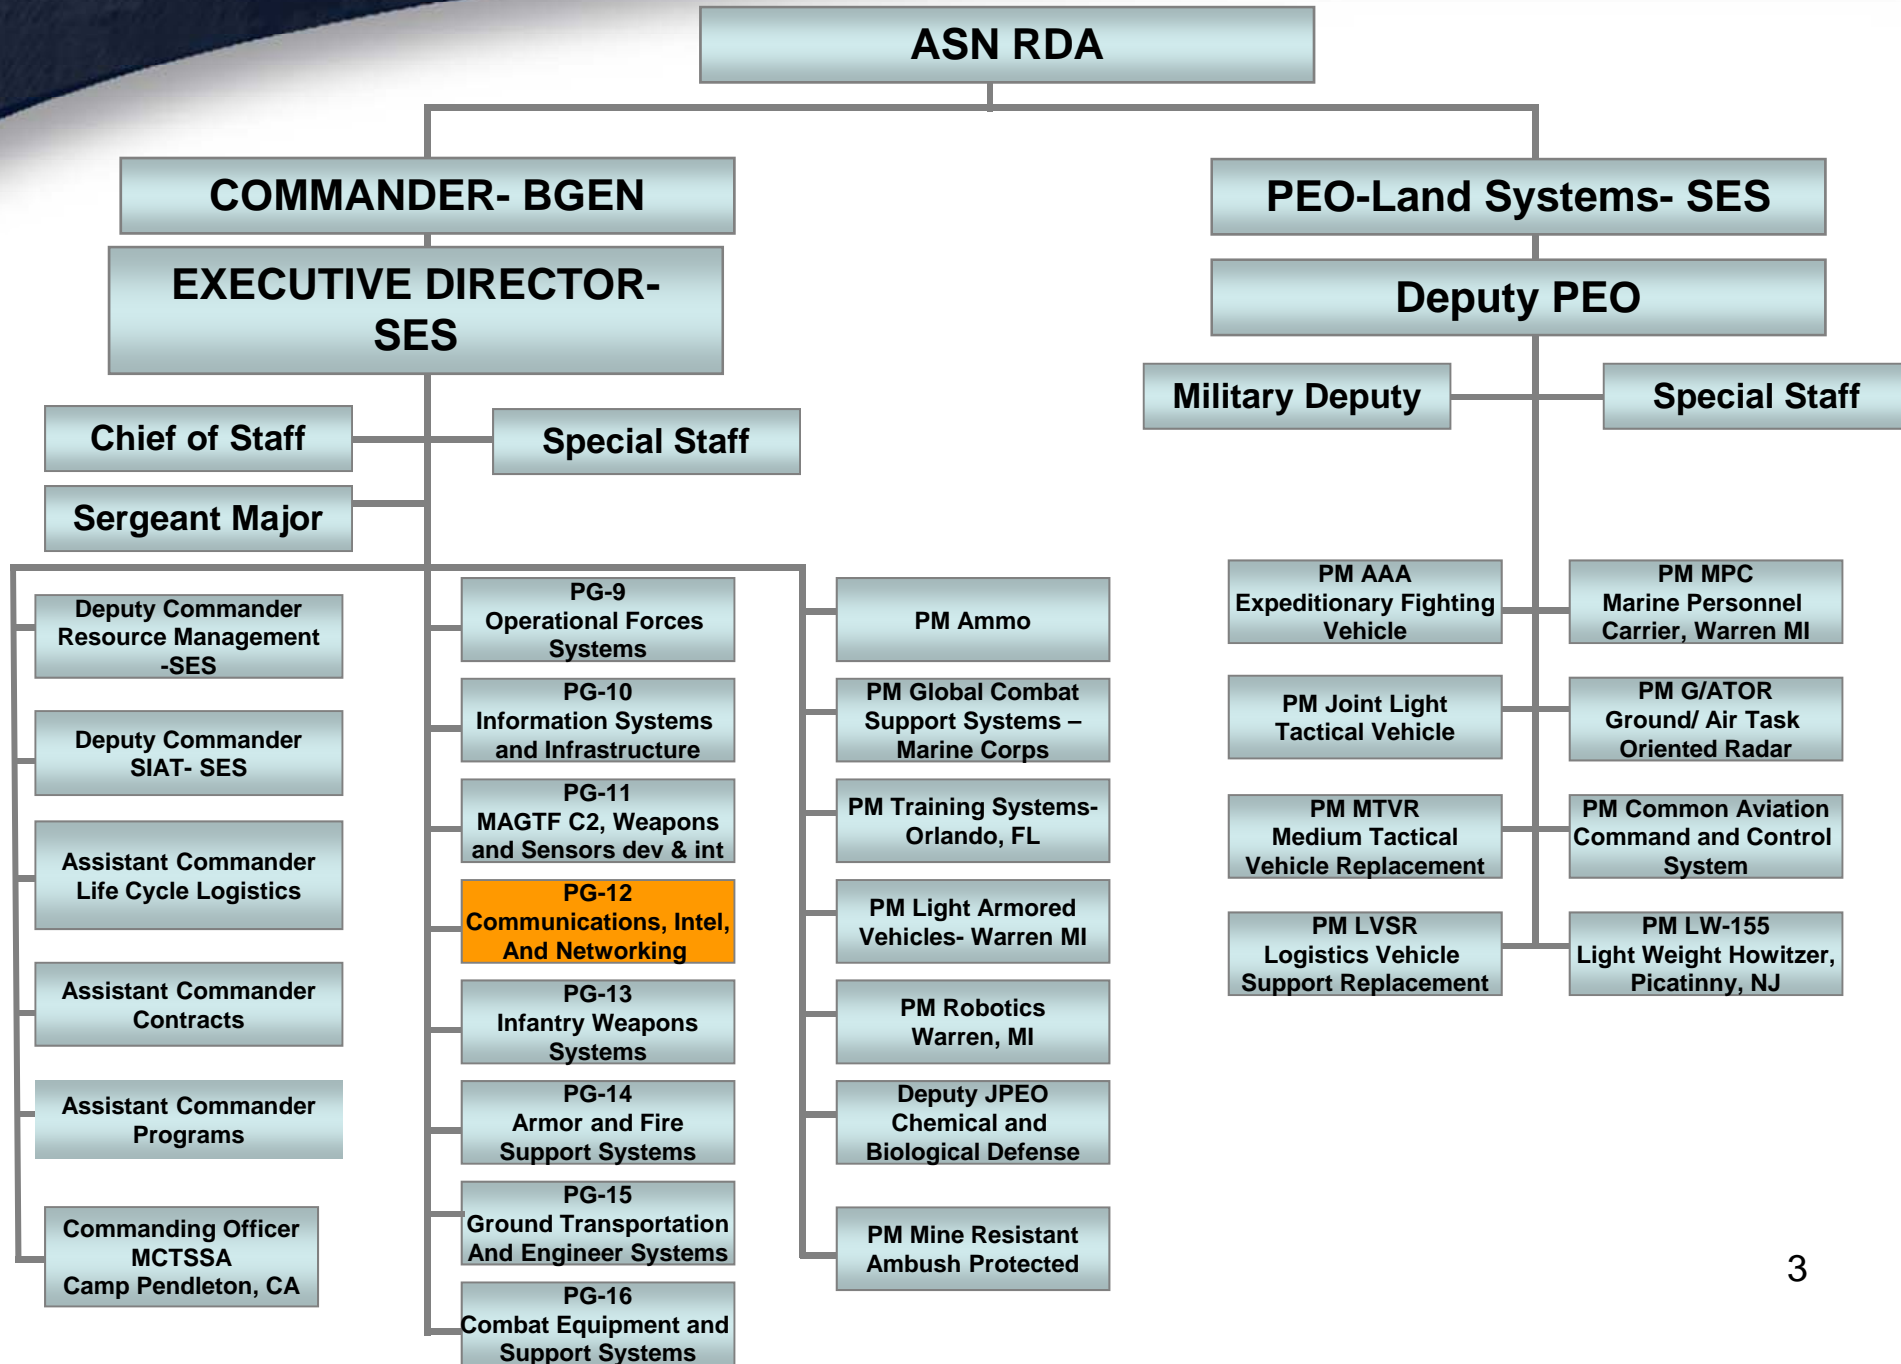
ASN RDA

COMMANDER- BGEN

EXECUTIVE DIRECTOR- SES

Chief of Staff

Special Staff

Sergeant Major

Deputy Commander Resource Management -SES

Deputy Commander SIAT- SES

Assistant Commander Life Cycle Logistics

Assistant Commander Contracts

Assistant Commander Programs

Commanding Officer MCTSSA Camp Pendleton, CA

PG-9 Operational Forces Systems

PG-10 Information Systems and Infrastructure

PG-11 MAGTF C2, Weapons and Sensors dev & int

PG-12 Communications, Intel, And Networking

PG-13 Infantry Weapons Systems

PG-14 Armor and Fire Support Systems

PG-15 Ground Transportation And Engineer Systems

PG-16 Combat Equipment and Support Systems

PM Ammo

PM Global Combat Support Systems – Marine Corps

PM Training Systems- Orlando, FL

PM Light Armored Vehicles- Warren MI

PM Robotics Warren, MI

Deputy JPEO Chemical and Biological Defense

PM Mine Resistant Ambush Protected

PEO-Land Systems- SES

Deputy PEO

Military Deputy

Special Staff

PM AAA Expeditionary Fighting Vehicle

PM MPC Marine Personnel Carrier, Warren MI

PM Joint Light Tactical Vehicle

PM G/ATOR Ground/ Air Task Oriented Radar

PM MTVR Medium Tactical Vehicle Replacement

PM Common Aviation Command and Control System

PM LVSR Logistics Vehicle Support Replacement

PM LW-155 Light Weight Howitzer, Picatinny, NJ

3